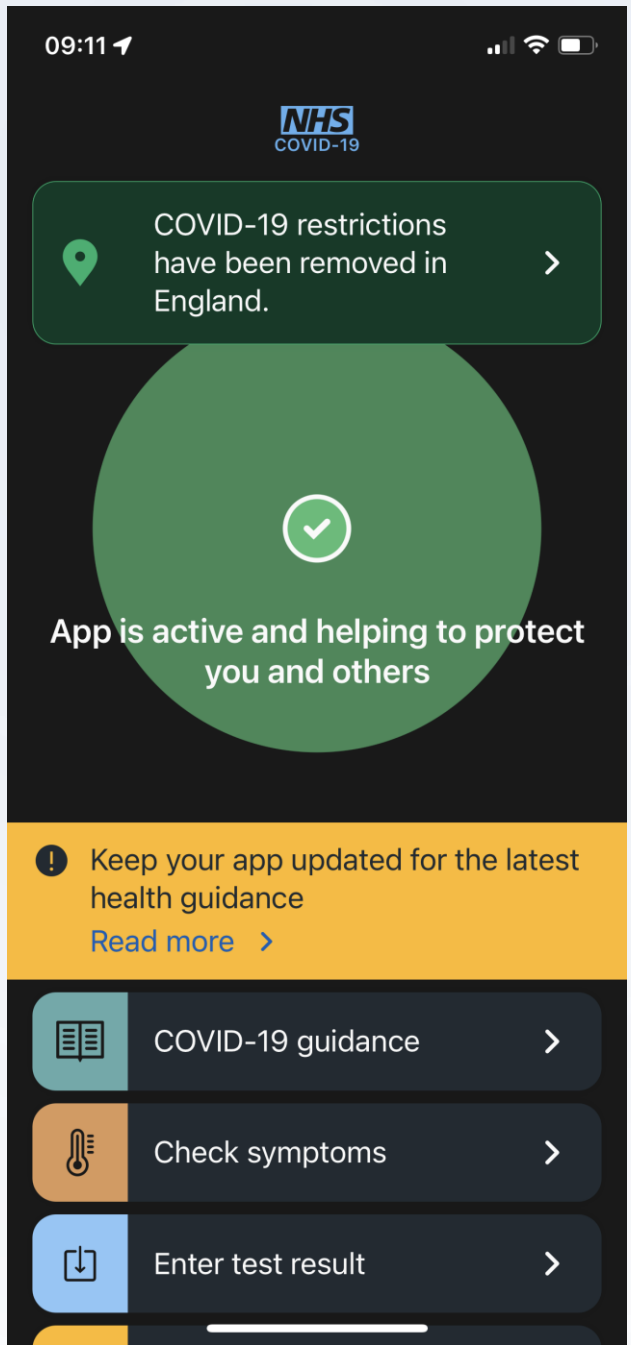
09:11

NHS
COVID-19

COVID-19 restrictions have been removed in England.

App is active and helping to protect you and others

Keep your app updated for the latest health guidance
Read more

COVID-19 guidance

Check symptoms

Enter test result